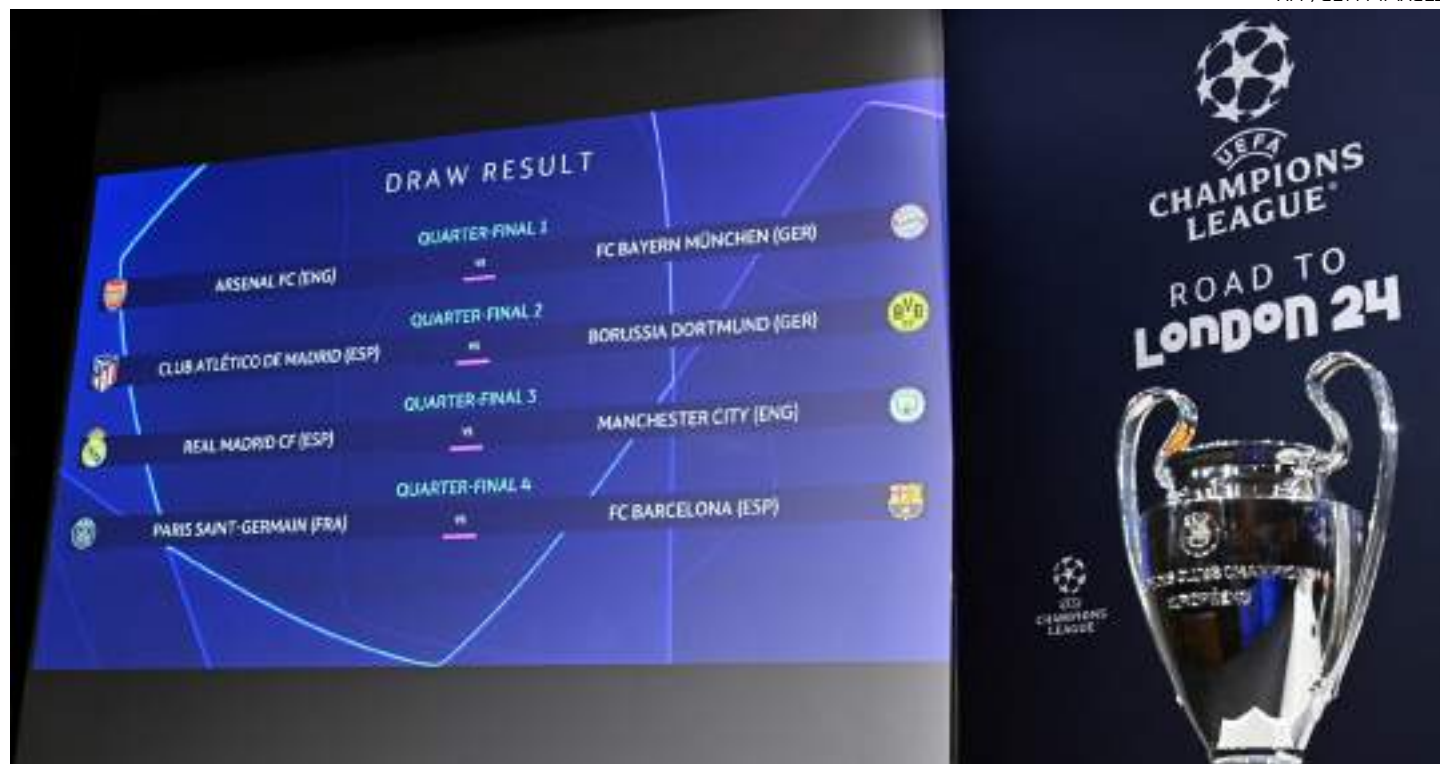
DRAW RESULT

QUARTER-FINAL 1
ARSENAL FC (ENG)
vs
FC BAYERN MÜNCHEN (GER)

QUARTER-FINAL 2
CLUB ATLÉTICO DE MADRID (ESP)
vs
BORUSSIA DORTMUND (GER)

QUARTER-FINAL 3
REAL MADRID CF (ESP)
vs
MANCHESTER CITY (ENG)

QUARTER-FINAL 4
PARIS SAINT-GERMAIN (FRA)
vs
FC BARCELONA (ESP)

UEFA CHAMPIONS LEAGUE

ROAD TO London 24

UEFA CHAMPIONS LEAGUE

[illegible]